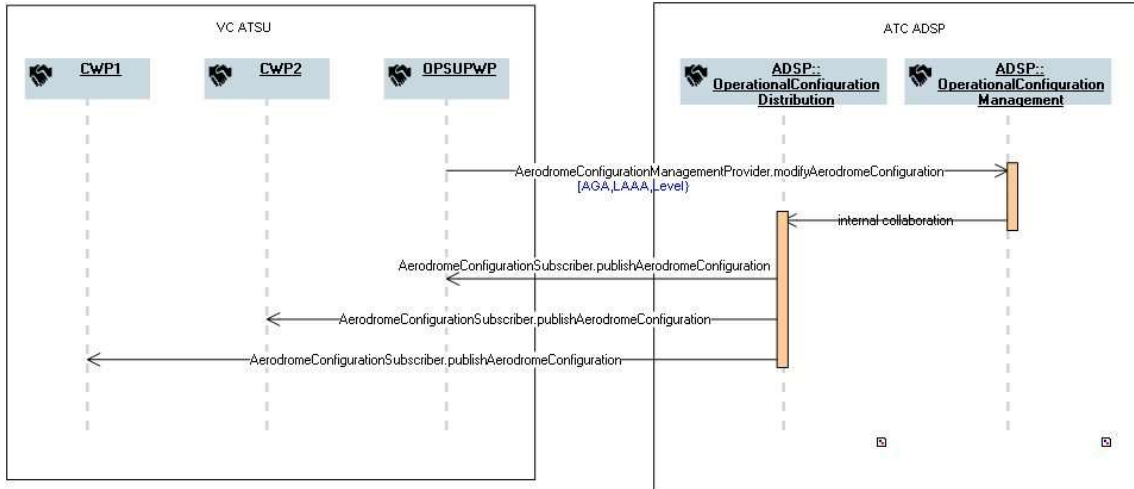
VC ATSU

CWP1

CWP2

OPSUPWP

ATC ADSP

ADSP:: OperationalConfiguration Distribution

ADSP:: OperationalConfiguration Management

AerodromeConfigurationManagementProvider.modifyAerodromeConfiguration [AGA,LAAA,Level]

internal collaboration

AerodromeConfigurationSubscriber.publishAerodromeConfiguration

AerodromeConfigurationSubscriber.publishAerodromeConfiguration

AerodromeConfigurationSubscriber.publishAerodromeConfiguration